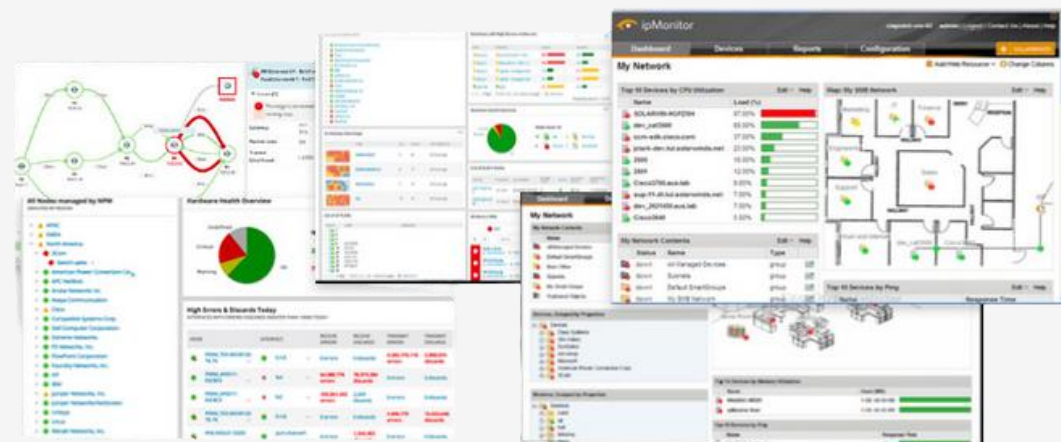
ipMonitor

Dashboard
Devices
Reports
Configuration

My Network

Add Web Resource
Change Columns

Top 10 Devices by CPU Utilization
Edit
Help

| Name | Load (%) |
|---|---|
| SOLARWIN-9GFD5H | 87.00% |
| dev_cat3560 | 65.00% |
| ocm-edit.cisco.com | 37.00% |
| prank-dev.lon.solarwinds.net | 23.00% |
| 2600 | 16.00% |
| 2801 | 12.00% |
| Cisco3750.aus.lab | 9.00% |
| aus-Ff-sh.lol.solarwinds.net | 7.00% |
| dev_2821450.aus.lab | 7.00% |
| Cisco3640 | 5.00% |

My Network Contents
Edit
Help

| Status | Name | Type |
|---|---|---|
| down | All Managed Devices | group |
| down | Subnets | group |
| down | Default SmartGroups | group |
| down | My SWB Network | group |

Top 10 Devices by Ping
Edit
Help

Map: My SWB Network
Edit
Help

My Network
Dashboard

All Nodes managed by NPM

Hardware Health Overview

High Errors & Discards Today